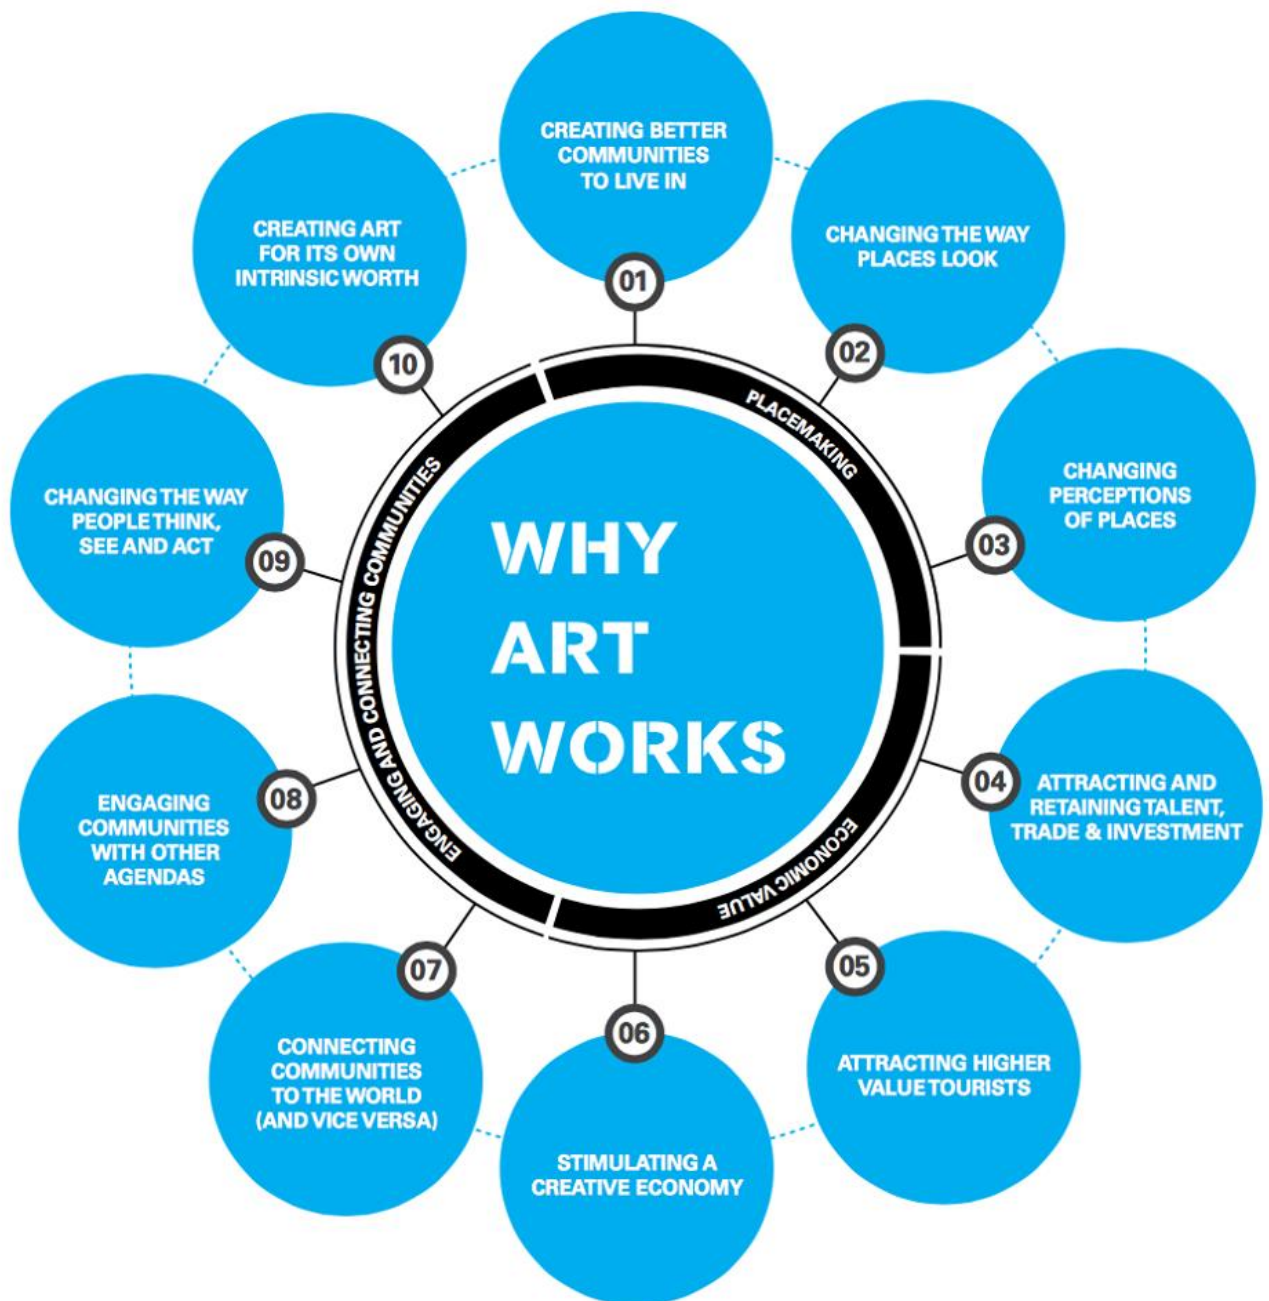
WHY ART WORKS

PLACEMAKING

ECONOMIC VALUE

ENGAGING AND CONNECTING COMMUNITIES

01
CREATING BETTER COMMUNITIES TO LIVE IN

02
CHANGING THE WAY PLACES LOOK

03
CHANGING PERCEPTIONS OF PLACES

04
ATTRACTING AND RETAINING TALENT, TRADE & INVESTMENT

05
ATTRACTING HIGHER VALUE TOURISTS

06
STIMULATING A CREATIVE ECONOMY

07
CONNECTING COMMUNITIES TO THE WORLD (AND VICE VERSA)

08
ENGAGING COMMUNITIES WITH OTHER AGENDAS

09
CHANGING THE WAY PEOPLE THINK, SEE AND ACT

10
CREATING ART FOR ITS OWN INTRINSIC WORTH